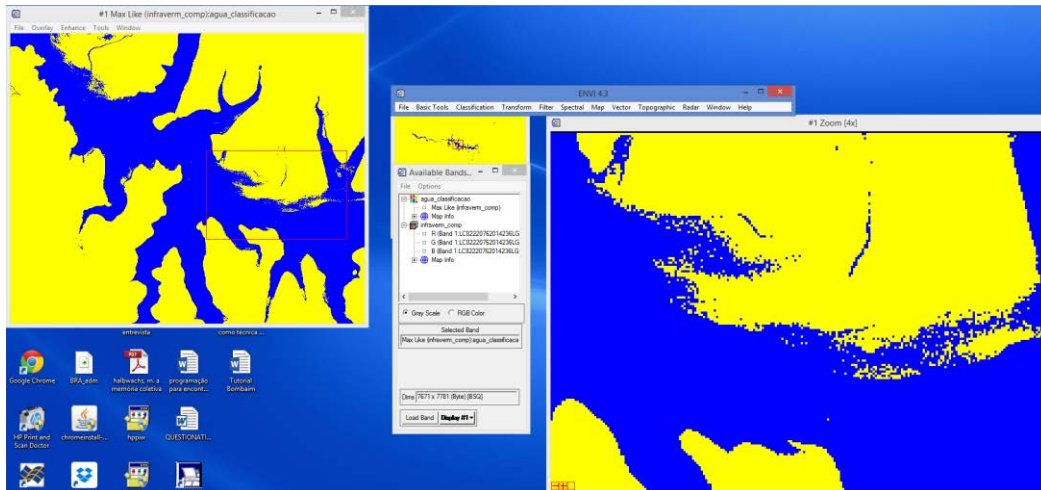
#1 Max Like (infraverm_comp):agua_classificacao

File Overlay Enhance Tools Window

ENVI 4.3

File Basic Tools Classification Transform Filter Spectral Map Vector Topographic Radar Window Help

#1 Zoom [4x]

Available Bands...

File Options

agua_classificacao
Max Like (infraverm_comp)
Map Info
infraverm_comp
R (Band 1:LC82220762014236LG
G (Band 1:LC82220762014236LG
B (Band 1:LC82220762014236LG
Map Info

Gray Scale RGB Color

Selected Band

Max Like (infraverm_comp):agua_classificaca

Dims 7671 x 7781 (Byte) [BSQ]

Load Band Display #1

entrevista

como tecnica ...

Google Chrome

BRA_adm

halbwachs, m. a memória coletiva

programação para encont...

Tutorial Bombaim

HP Print and Scan Doctor

chromeinstall-...

hppiw

QUESTIONATI...